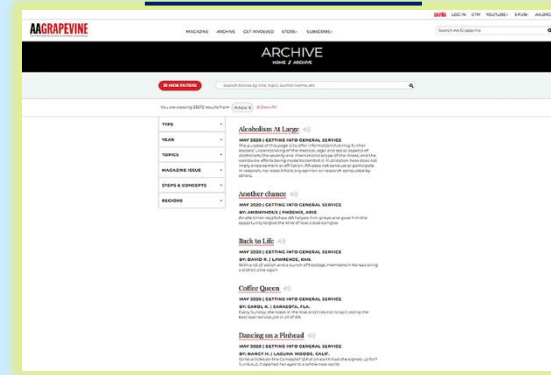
AA GRAPEVINE

MAGAZINE ARCHIVE GET INVOLVED STORE SUBSCRIBE

LOG IN CART YOUTUBE ESPAÑOL

Search AA Grapevine

ARCHIVE

HOME / ARCHIVE

HIDE FILTERS

Search Stories by title, topic, author name, etc

You are viewing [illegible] results from Article × Clear All

TYPE

YEAR

TOPICS

MAGAZINE ISSUE

STEPS & CONCEPTS

REGIONS

Alcoholism At Large

MAY 2020 | GETTING INTO GENERAL SERVICE

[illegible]

Another chance

MAY 2020 | GETTING INTO GENERAL SERVICE

BY: ANONYMOUS | PHOENIX, ARIZ.

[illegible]

Back to Life

MAY 2020 | GETTING INTO GENERAL SERVICE

BY: DAVID R. | LAWRENCE, KAN.

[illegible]

Coffee Queen

MAY 2020 | GETTING INTO GENERAL SERVICE

BY: CAROL H. | SARASOTA, FLA.

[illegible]

Dancing on a Pinhead

MAY 2020 | GETTING INTO GENERAL SERVICE

BY: NANCY H. | LAGUNA WOODS, CALIF.

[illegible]